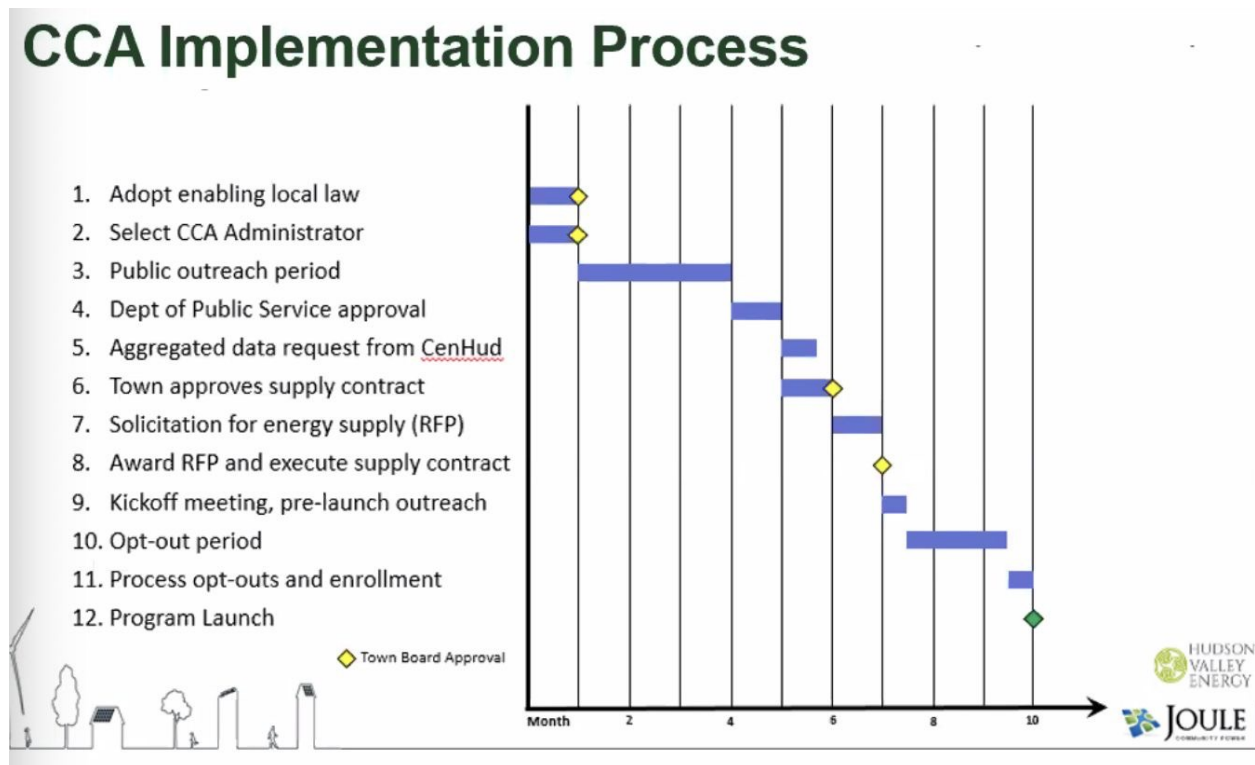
CCA Implementation Process

1. Adopt enabling local law
2. Select CCA Administrator
3. Public outreach period
4. Dept of Public Service approval
5. Aggregated data request from CenHud
6. Town approves supply contract
7. Solicitation for energy supply (RFP)
8. Award RFP and execute supply contract
9. Kickoff meeting, pre-launch outreach
10. Opt-out period
11. Process opt-outs and enrollment
12. Program Launch

Town Board Approval

Month 2 4 6 8 10

HUDSON VALLEY ENERGY

JOULE COMMUNITY POWER